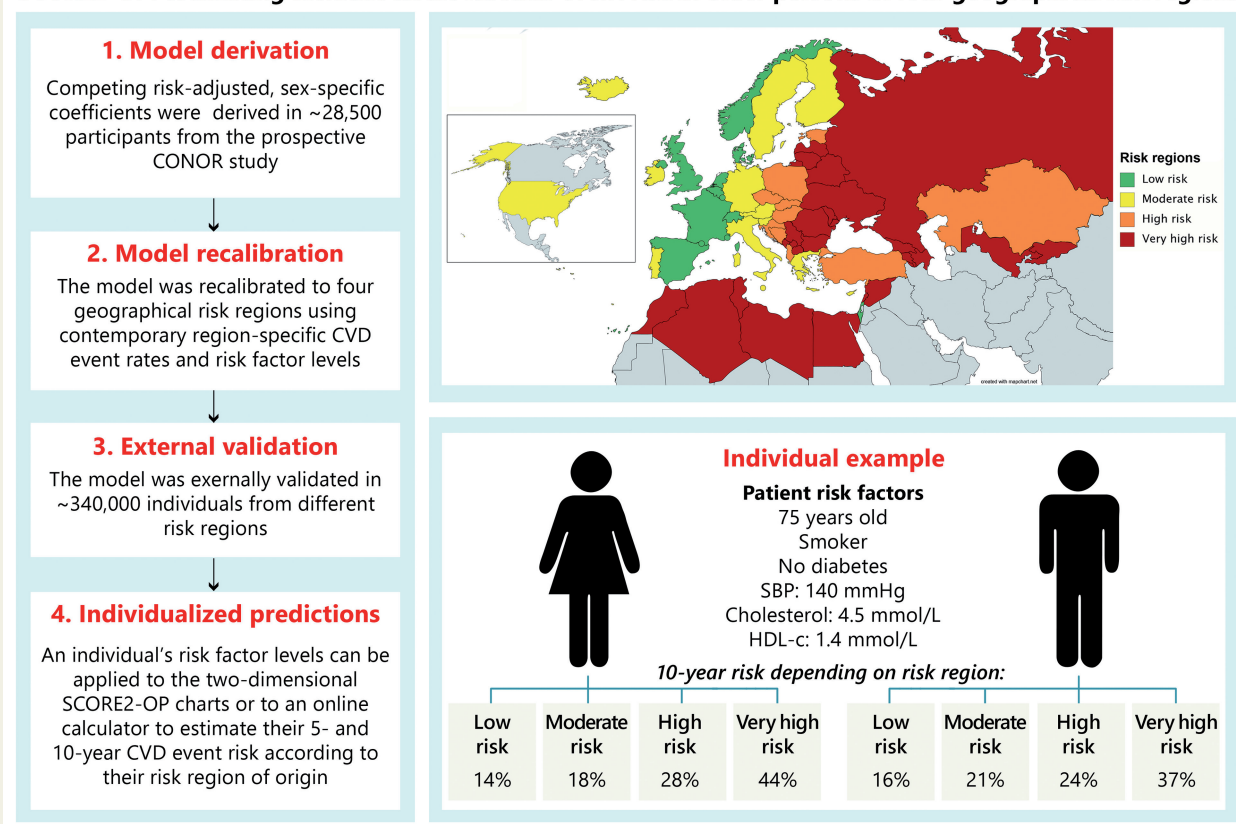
1. Model derivation

Competing risk-adjusted, sex-specific coefficients were derived in ~28,500 participants from the prospective CONOR study

2. Model recalibration

The model was recalibrated to four geographical risk regions using contemporary region-specific CVD event rates and risk factor levels

3. External validation

The model was exernally validated in ~340,000 individuals from different risk regions

4. Individualized predictions

An individual's risk factor levels can be applied to the two-dimensional SCORE2-OP charts or to an online calculator to estimate their 5- and 10-year CVD event risk according to their risk region of origin

Risk regions
Low risk
Moderate risk
High risk
Very high risk

created with mapchart.net

Individual example

Patient risk factors
75 years old
Smoker
No diabetes
SBP: 140 mmHg
Cholesterol: 4.5 mmol/L
HDL-c: 1.4 mmol/L

10-year risk depending on risk region:

| Low risk | Moderate risk | High risk | Very high risk |
|---|---|---|---|
| 14% | 18% | 28% | 44% |

| Low risk | Moderate risk | High risk | Very high risk |
|---|---|---|---|
| 16% | 21% | 24% | 37% |